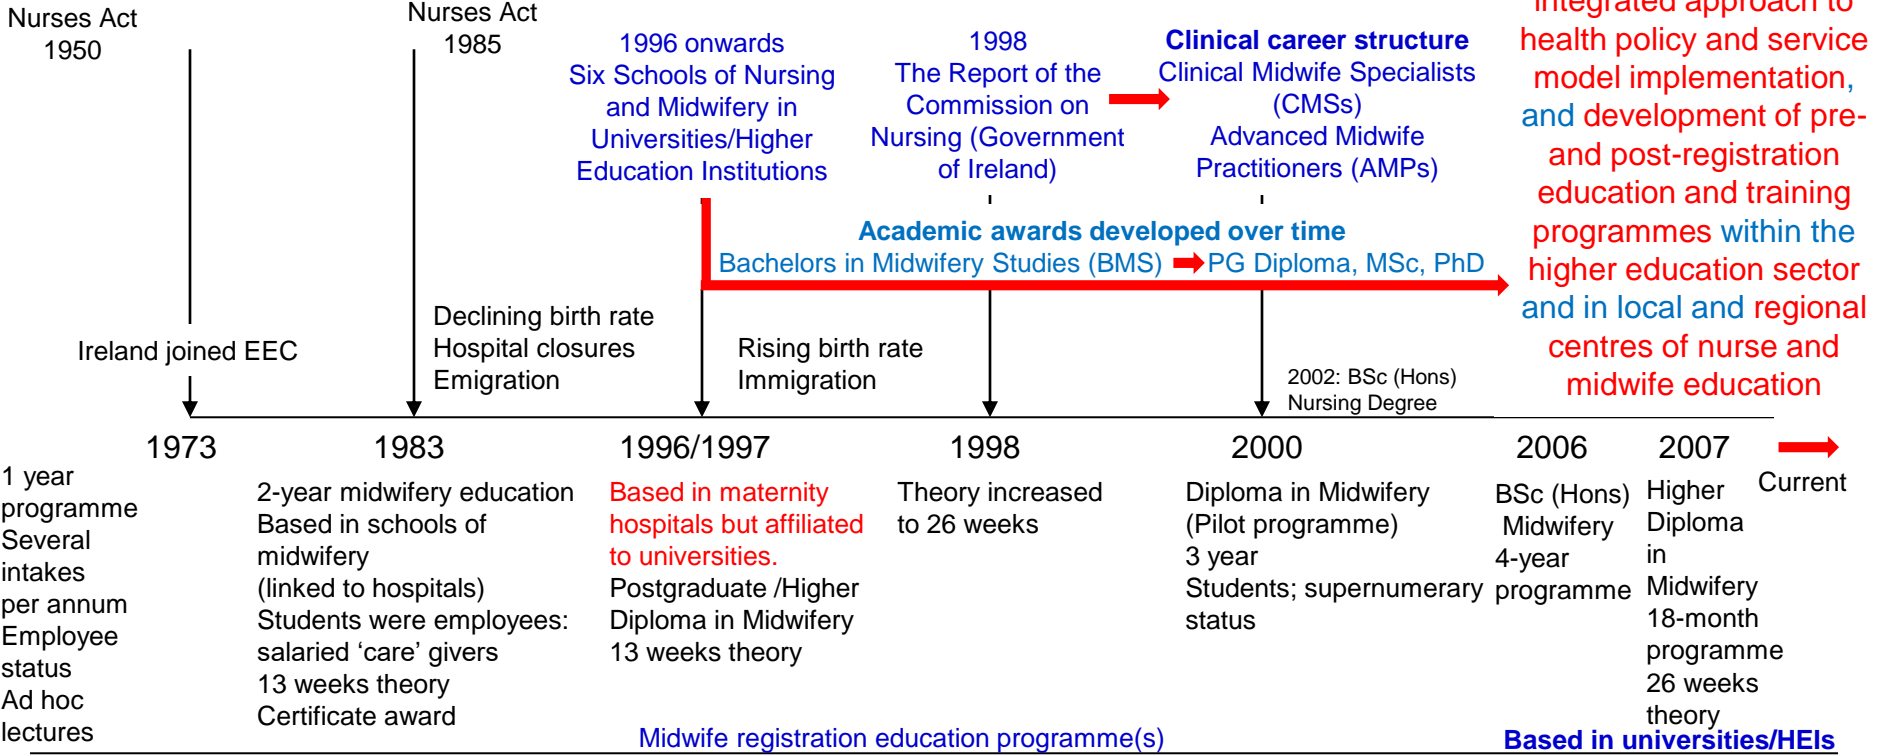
Nurses Act 1950

Nurses Act 1985

1996 onwards
Six Schools of Nursing and Midwifery in Universities/Higher Education Institutions

1998
The Report of the Commission on Nursing (Government of Ireland)

Clinical career structure
Clinical Midwife Specialists (CMSs)
Advanced Midwife Practitioners (AMPs)

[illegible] integrated approach to health policy and service model implementation, and development of pre- and post-registration education and training programmes within the higher education sector and in local and regional centres of nurse and midwife education

Academic awards developed over time
Bachelors in Midwifery Studies (BMS) PG Diploma, MSc, PhD

Ireland joined EEC

Declining birth rate
Hospital closures
Emigration

Rising birth rate
Immigration

2002: BSc (Hons) Nursing Degree

1973
1 year programme
Several intakes per annum
Employee status
Ad hoc lectures

1983
2-year midwifery education
Based in schools of midwifery
(linked to hospitals)
Students were employees: salaried 'care' givers
13 weeks theory
Certificate award

1996/1997
Based in maternity hospitals but affiliated to universities.
Postgraduate /Higher Diploma in Midwifery
13 weeks theory

1998
Theory increased to 26 weeks

2000
Diploma in Midwifery (Pilot programme)
3 year
Students; supernumerary status

2006
BSc (Hons) Midwifery
4-year programme

2007
Higher Diploma in Midwifery
18-month programme
26 weeks theory

Current

Midwife registration education programme(s)

Based in universities/HEIs